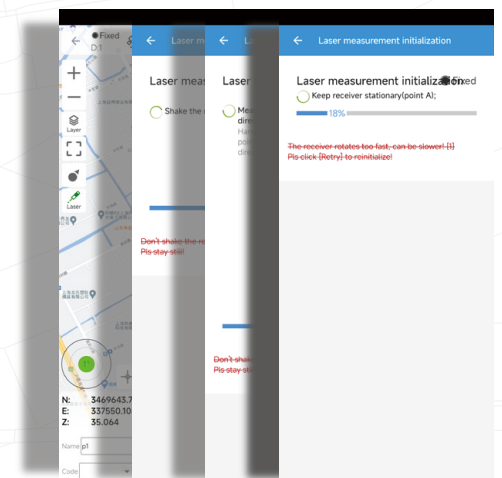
Fixed
D:1

Layer

Laser

N: 3469643.7
E: 337550.10
Z: 35.064

Name p1

Code

Laser me

Laser meas

Shake the

Don't shake the rece
Pls stay still!

Laser

Laser mea

Me
dire
Han
poi
dire

Don't shak
Pls stay st

Laser measurement initialization

Laser measurement initializ Fixed

Keep receiver stationary(point A);

18%

The receiver rotates too fast, can be slower! [1]
Pls click [Retry] to reinitialize!